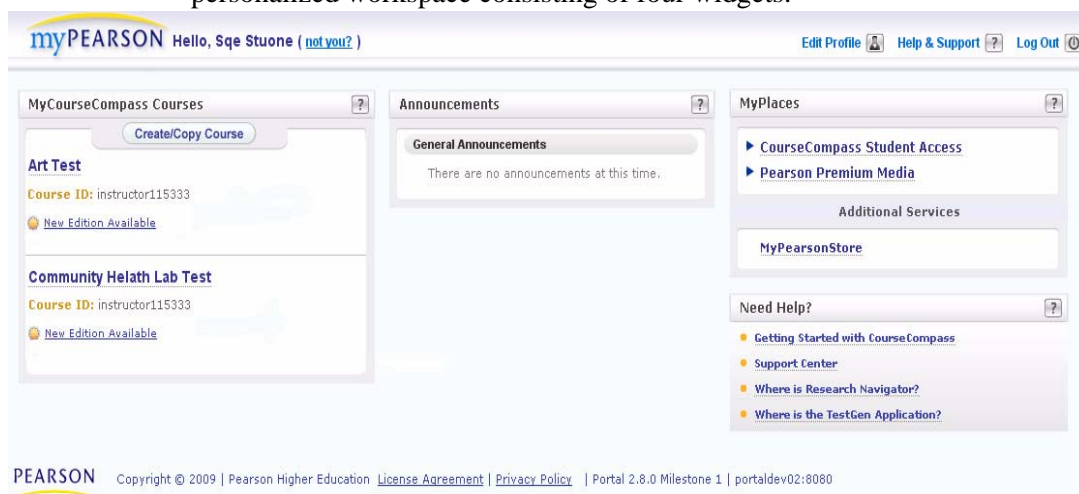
personalized workspace consisting of four widgets.

myPEARSON Hello, Sqe Stuone ( not you? )

Edit Profile Help & Support ? Log Out

MyCourseCompass Courses ?

Create/Copy Course

Art Test

Course ID: instructor115333

New Edition Available

Community Helath Lab Test

Course ID: instructor115333

New Edition Available

Announcements ?

General Announcements

There are no announcements at this time.

MyPlaces ?

▶ CourseCompass Student Access

▶ Pearson Premium Media

Additional Services

MyPearsonStore

Need Help? ?

Getting Started with CourseCompass

Support Center

Where is Research Navigator?

Where is the TestGen Application?

PEARSON Copyright © 2009 | Pearson Higher Education License Agreement | Privacy Policy | Portal 2.8.0 Milestone 1 | portaldev02:8080